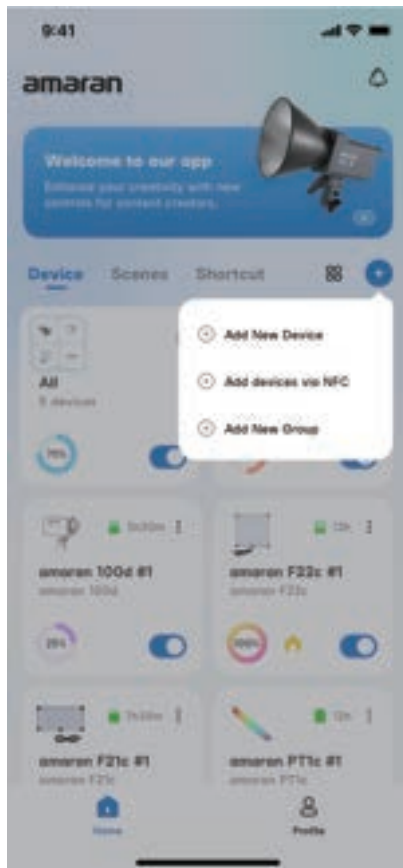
9:41

amaran

Welcome to our app
Enhance your creativity with new controls for content creators.

Device Scenes Shortcut

Add New Device
Add devices via NFC
Add New Group

All
5 devices

75%

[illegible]
amaran 100d #1
amaran 100d
25%

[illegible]
amaran F22c #1
amaran F22c
100%

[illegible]
amaran F21c #1
amaran F21c

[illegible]
amaran PT1c #1
amaran PT1c

Home
Profile